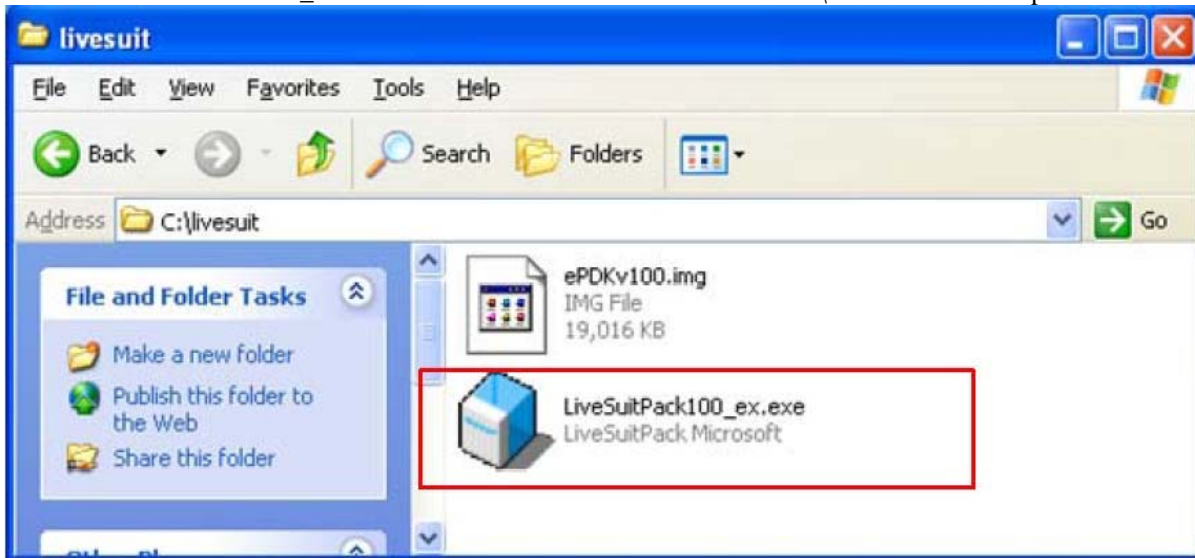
livesuit

File Edit View Favorites Tools Help

Back Search Folders

Address C:\livesuit Go

File and Folder Tasks

Make a new folder

Publish this folder to the Web

Share this folder

ePDKv100.img
IMG File
19,016 KB

LiveSuitPack100_ex.exe
LiveSuitPack Microsoft